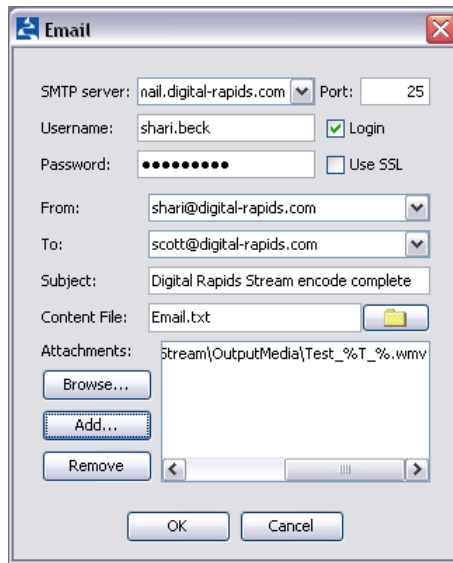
Email

SMTP server: nail.digital-rapids.com Port: 25

Username: shari.beck Login

Password: ●●●●●●●●● Use SSL

From: shari@digital-rapids.com

To: scott@digital-rapids.com

Subject: Digital Rapids Stream encode complete

Content File: Email.txt

Attachments: Stream\OutputMedia\Test_%T_%.wmv

Browse...

Add...

Remove

OK Cancel